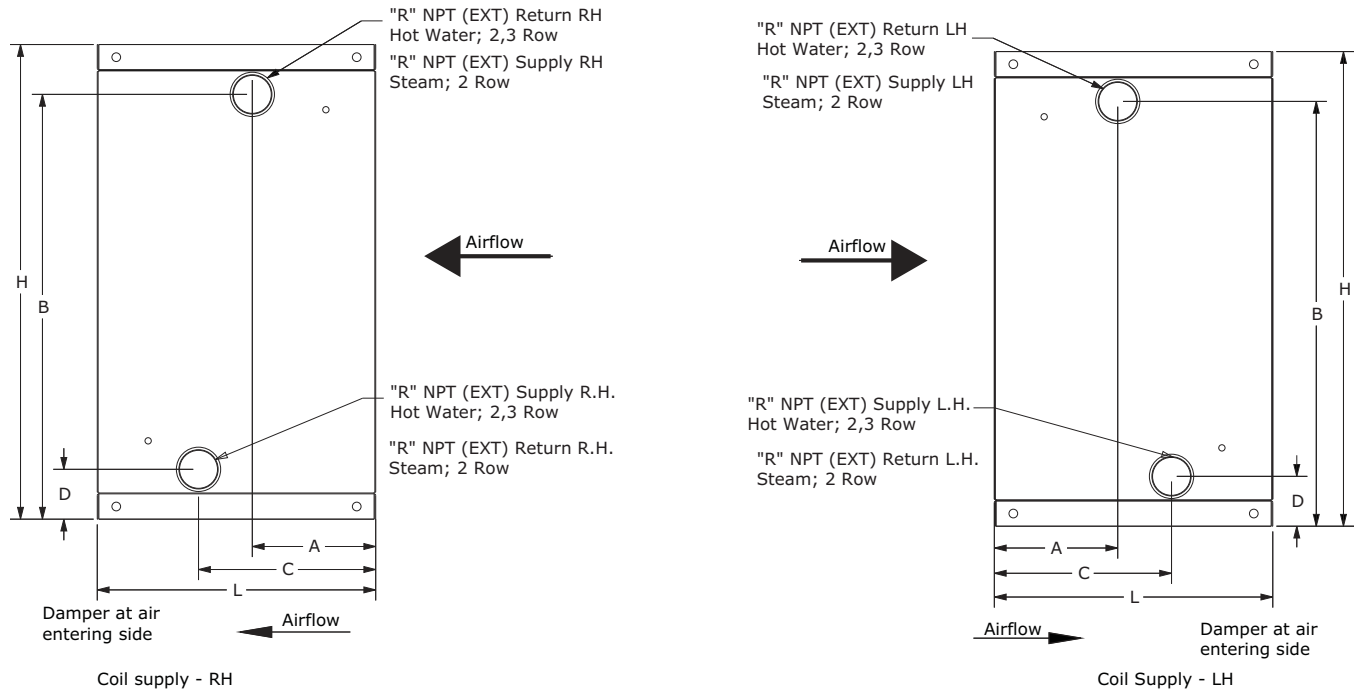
"R" NPT (EXT) Return RH
Hot Water; 2,3 Row

"R" NPT (EXT) Supply RH
Steam; 2 Row

H

B

Airflow

"R" NPT (EXT) Supply R.H.
Hot Water; 2,3 Row

"R" NPT (EXT) Return R.H.
Steam; 2 Row

D

A

C

L

Damper at air
entering side

Airflow

Coil supply - RH

"R" NPT (EXT) Return LH
Hot Water; 2,3 Row

"R" NPT (EXT) Supply LH
Steam; 2 Row

Airflow

H

B

"R" NPT (EXT) Supply L.H.
Hot Water; 2,3 Row

"R" NPT (EXT) Return L.H.
Steam; 2 Row

D

A

C

L

Airflow

Damper at air
entering side

Coil Supply - LH